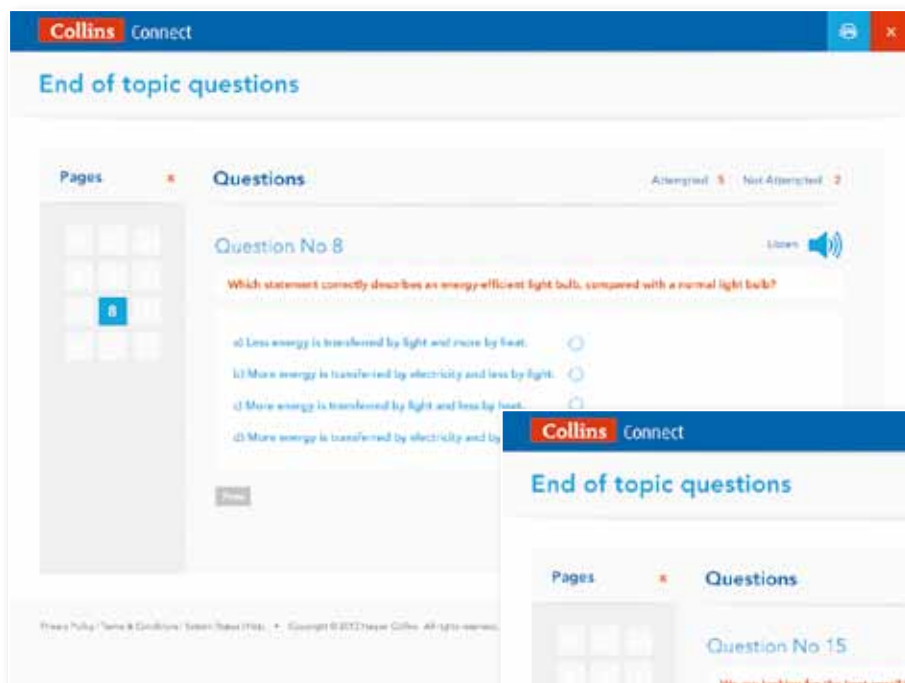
Collins Connect

End of topic questions

Pages ×

Questions

Attempted 5 Not Attempted 2

Question No 8

Listen

Which statement correctly describes an energy-efficient light bulb, compared with a normal light bulb?

a) Less energy is transferred by light and more by heat.

b) More energy is transferred by electricity and less by light.

c) More energy is transferred by light and less by heat.

d) More energy is transferred by electricity and by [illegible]

8

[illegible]

Privacy Policy | Terms & Conditions | System Status | Help • Copyright © 2013 Harper Collins. All rights reserved.

Collins Connect

End of topic questions

Pages ×

Questions

Question No 15

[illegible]